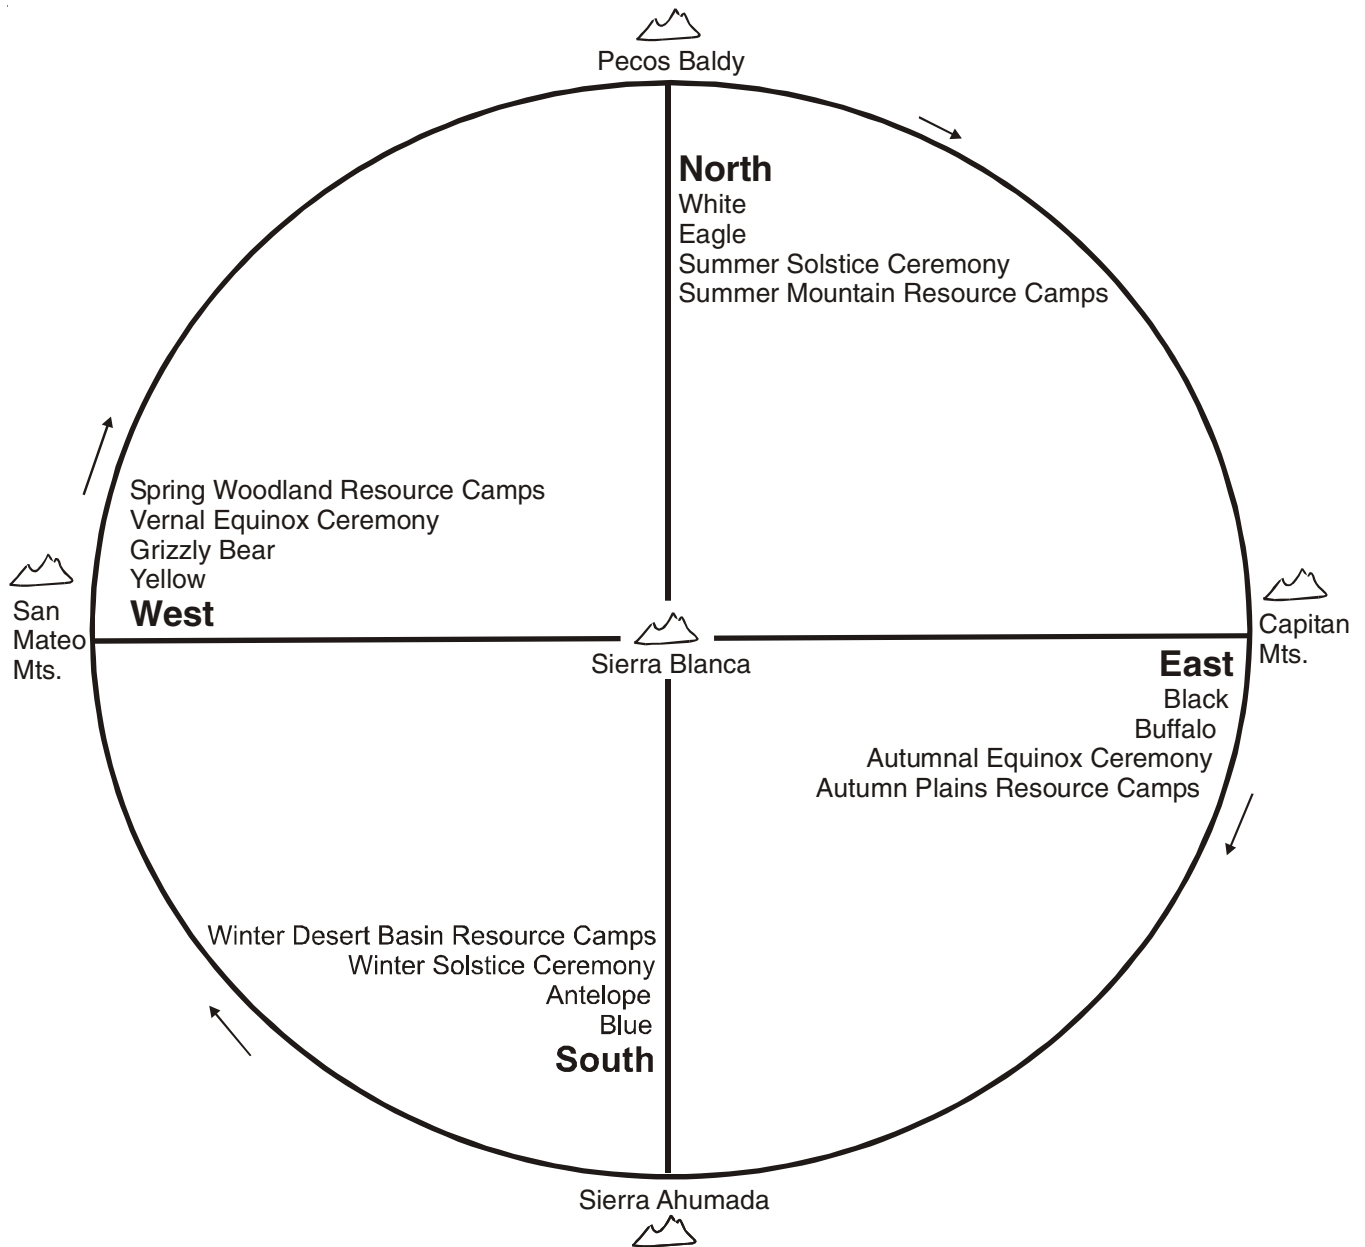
Pecos Baldy

North
White
Eagle
Summer Solstice Ceremony
Summer Mountain Resource Camps

Spring Woodland Resource Camps
Vernal Equinox Ceremony
Grizzly Bear
Yellow
West

San Mateo Mts.

Sierra Blanca

Capitan Mts.

East
Black
Buffalo
Autumnal Equinox Ceremony
Autumn Plains Resource Camps

Winter Desert Basin Resource Camps
Winter Solstice Ceremony
Antelope
Blue
South

Sierra Ahumada